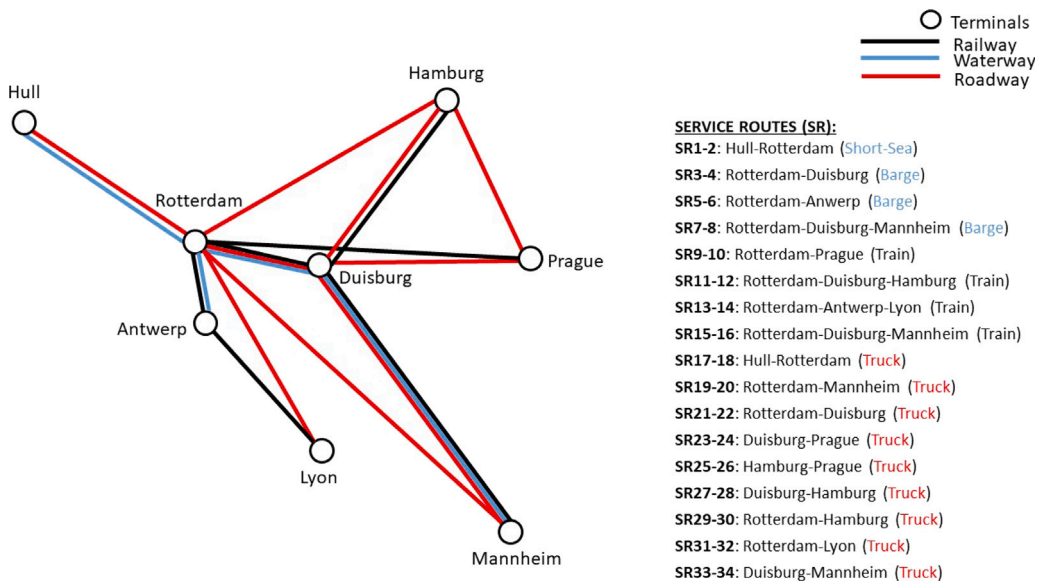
Hull

Hamburg

Rotterdam

Duisburg

Prague

Antwerp

Lyon

Mannheim

Terminals
Railway
Waterway
Roadway

SERVICE ROUTES (SR):
SR1-2: Hull-Rotterdam (Short-Sea)
SR3-4: Rotterdam-Duisburg (Barge)
SR5-6: Rotterdam-Anwerp (Barge)
SR7-8: Rotterdam-Duisburg-Mannheim (Barge)
SR9-10: Rotterdam-Prague (Train)
SR11-12: Rotterdam-Duisburg-Hamburg (Train)
SR13-14: Rotterdam-Antwerp-Lyon (Train)
SR15-16: Rotterdam-Duisburg-Mannheim (Train)
SR17-18: Hull-Rotterdam (Truck)
SR19-20: Rotterdam-Mannheim (Truck)
SR21-22: Rotterdam-Duisburg (Truck)
SR23-24: Duisburg-Prague (Truck)
SR25-26: Hamburg-Prague (Truck)
SR27-28: Duisburg-Hamburg (Truck)
SR29-30: Rotterdam-Hamburg (Truck)
SR31-32: Rotterdam-Lyon (Truck)
SR33-34: Duisburg-Mannheim (Truck)